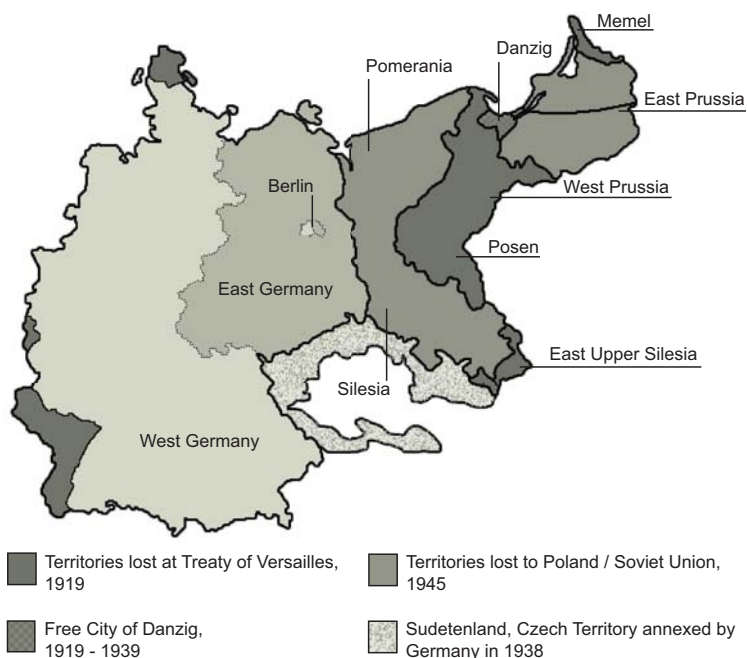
Memel
Danzig
Pomerania
East Prussia
Berlin
West Prussia
Posen
East Germany
East Upper Silesia
Silesia
West Germany

Territories lost at Treaty of Versailles, 1919

Territories lost to Poland / Soviet Union, 1945

Free City of Danzig, 1919 - 1939

Sudetenland, Czech Territory annexed by Germany in 1938